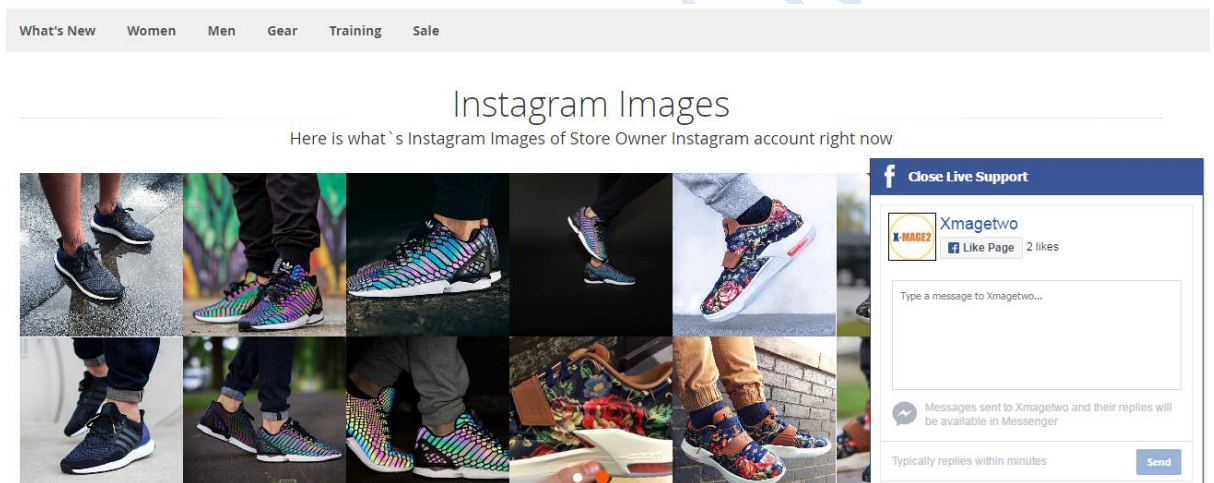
What's New Women Men Gear Training Sale

Instagram Images

Here is what`s Instagram Images of Store Owner Instagram account right now

Close Live Support

X-MAGE2

Xmagetwo

Like Page 2 likes

Type a message to Xmagetwo...

Messages sent to Xmagetwo and their replies will be available in Messenger

Typically replies within minutes

Send